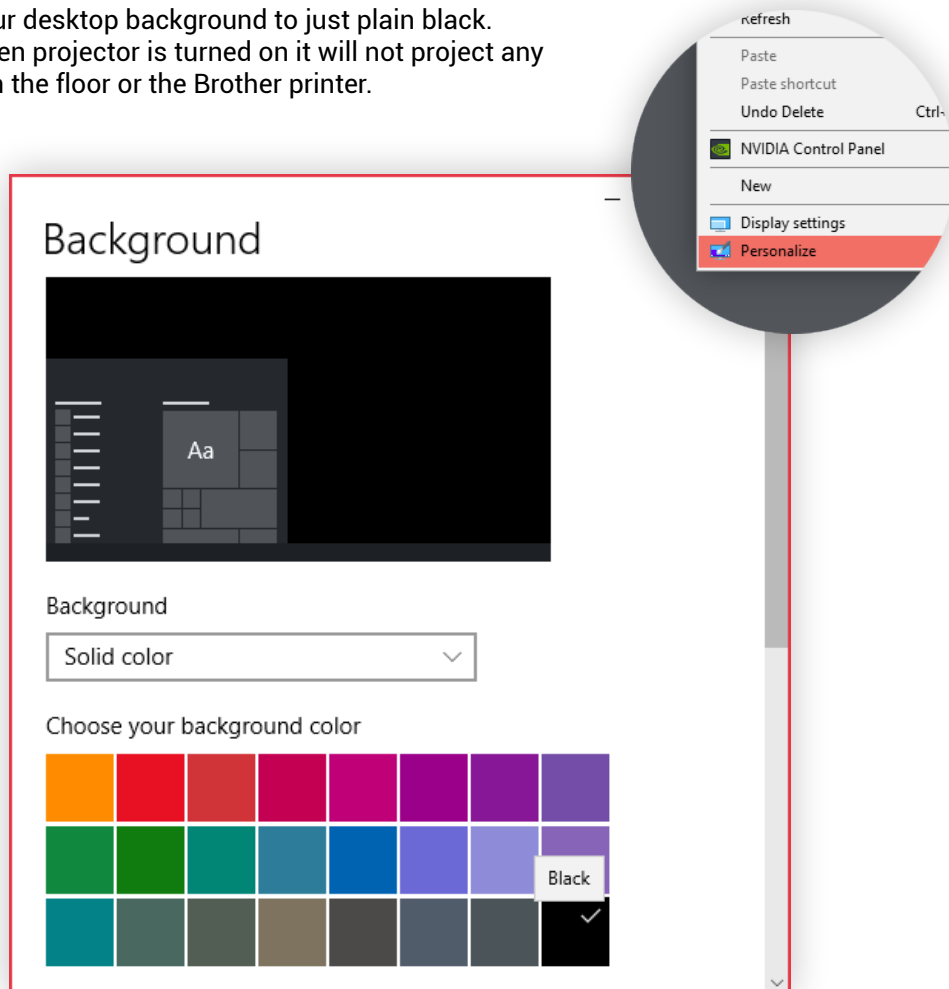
ur desktop background to just plain black. en projector is turned on it will not project any n the floor or the Brother printer.

Refresh
Paste
Paste shortcut
Undo Delete Ctrl-
NVIDIA Control Panel
New
Display settings
Personalize

Background

Aa

Background

Solid color

Choose your background color

Black